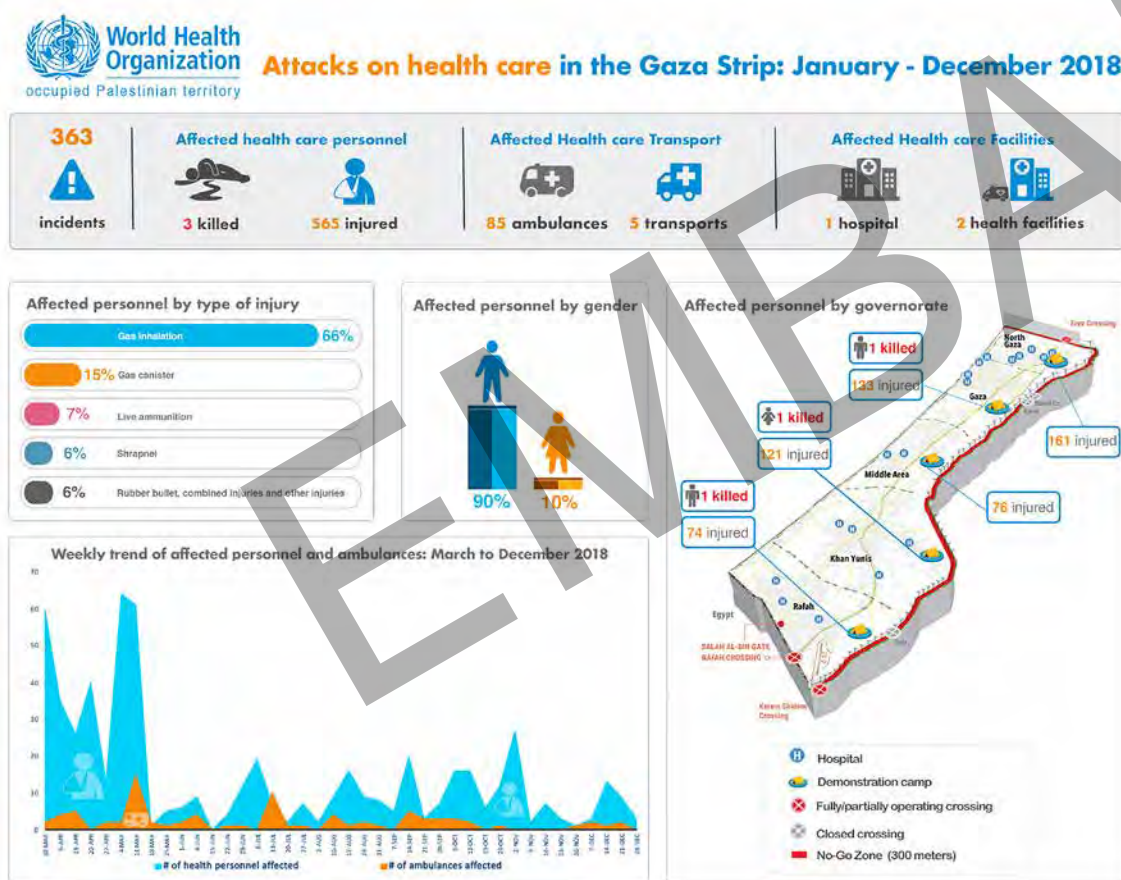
World Health Organization
occupied Palestinian territory

Attacks on health care in the Gaza Strip: January - December 2018

363
incidents

Affected health care personnel
3 killed
565 injured

Affected Health care Transport
85 ambulances
5 transports

Affected Health care Facilities
1 hospital
2 health facilities

Affected personnel by type of injury
Gas inhalation 66%
15% Gas canister
7% Live ammunition
6% Shrapnel
6% Rubber bullet, combined injuries and other injuries

Affected personnel by gender
90%
10%

Affected personnel by governorate
Erez Crossing
North Gaza
1 killed
133 injured
Gaza
161 injured
1 killed
121 injured
Middle Area
76 injured
1 killed
74 injured
Khan Yunis
Egypt
Rafah
SALAH AL-DIN GATE
RAFAH CROSSING
Kerem Shalom Crossing

Hospital
Demonstration camp
Fully/partially operating crossing
Closed crossing
No-Go Zone (300 meters)

Weekly trend of affected personnel and ambulances: March to December 2018
70
60
50
40
30
20
10
0
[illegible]

# of health personnel affected
# of ambulances affected

EMBA